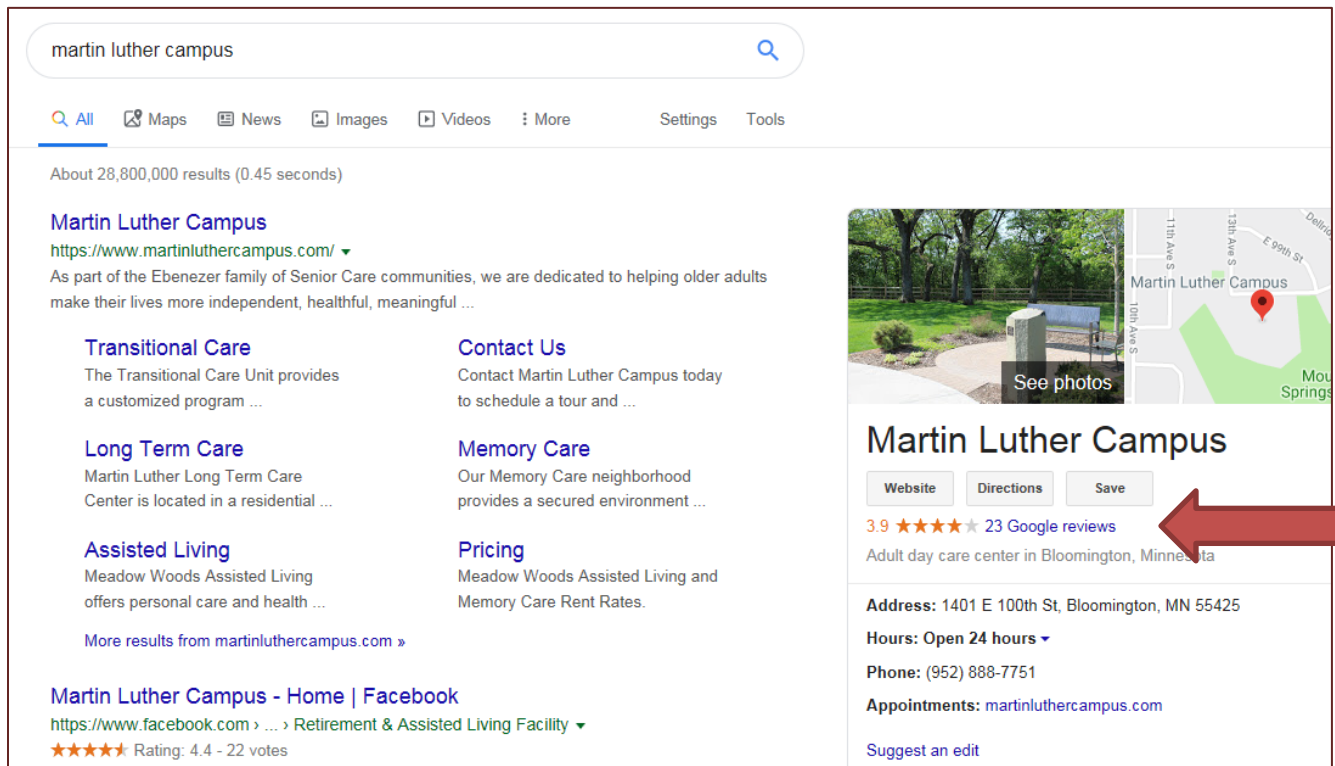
martin luther campus

All Maps News Images Videos More Settings Tools

About 28,800,000 results (0.45 seconds)

Martin Luther Campus
https://www.martinluthercampus.com/
As part of the Ebenezer family of Senior Care communities, we are dedicated to helping older adults make their lives more independent, healthful, meaningful ...

Transitional Care
The Transitional Care Unit provides a customized program ...

Contact Us
Contact Martin Luther Campus today to schedule a tour and ...

Long Term Care
Martin Luther Long Term Care Center is located in a residential ...

Memory Care
Our Memory Care neighborhood provides a secured environment ...

Assisted Living
Meadow Woods Assisted Living offers personal care and health ...

Pricing
Meadow Woods Assisted Living and Memory Care Rent Rates.

More results from martinluthercampus.com »

Martin Luther Campus - Home | Facebook
https://www.facebook.com › ... › Retirement & Assisted Living Facility
★★★★★ Rating: 4.4 - 22 votes

See photos

11th Ave S
13th Ave S
E 99th St
10th Ave S
Martin Luther Campus
Mou
Springs

Martin Luther Campus
Website Directions Save
3.9 ★★★★★ 23 Google reviews
Adult day care center in Bloomington, Minnesota

Address: 1401 E 100th St, Bloomington, MN 55425
Hours: Open 24 hours
Phone: (952) 888-7751
Appointments: martinluthercampus.com

Suggest an edit